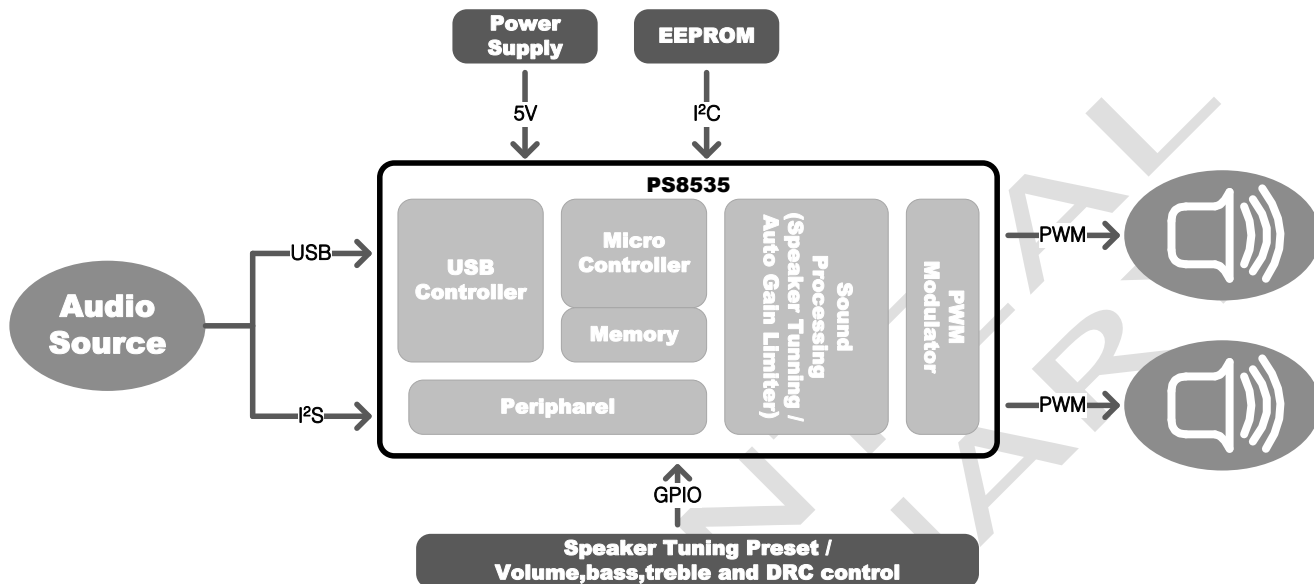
Power Supply

EEPROM

5V

I²C

PS8535

Audio Source

USB

I²S

USB Controller

Micro Controller

Memory

Peripharel

Sound Processing (Speaker Tunning / Auto Gain Limiter)

PWM Modulator

PWM

PWM

GPIO

Speaker Tuning Preset / Volume,bass,treble and DRC control